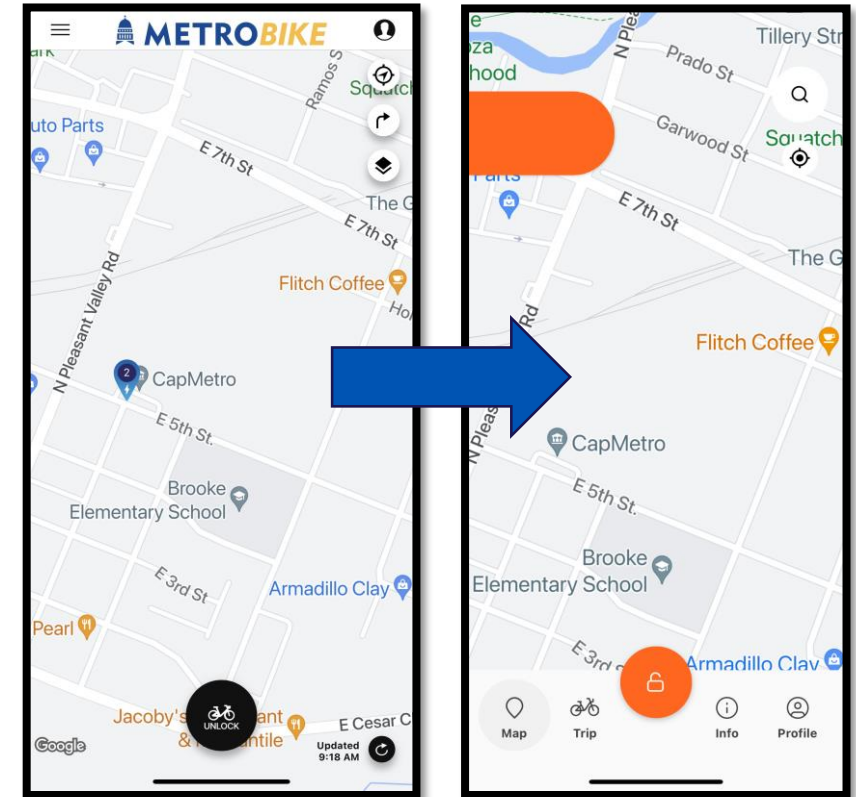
METROBIKE

ark
uto Parts
Ramos S
Squatch
E 7th St
E 7th St
The G
Flitch Coffee
Ho
N Pleasant Valley Rd
2
CapMetro
E 5th St.
Brooke Elementary School
E 3rd St
Armadillo Clay
Pearl
Jacoby's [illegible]ant & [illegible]antile
E Cesar C
Google
UNLOCK
Updated 9:18 AM

e
oza
hood
N Plea
Prado St
Tillery Str
Garwood St
Squatch
Parts
E 7th St
The G
Rd
Flitch Coffee
N Pleas
CapMetro
E 5th St.
Brooke Elementary School
E 3rd
Armadillo Clay
Map
Trip
Info
Profile